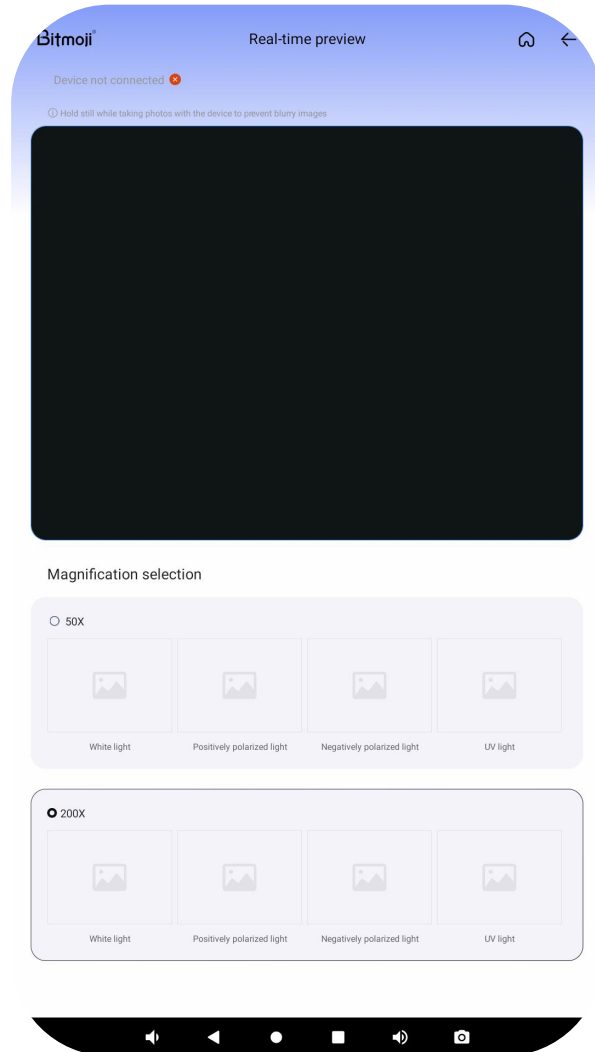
Bitmoji®

Real-time preview

Device not connected

ⓘ Hold still while taking photos with the device to prevent blurry images

Magnification selection

50X

White light

Positively polarized light

Negatively polarized light

UV light

200X

White light

Positively polarized light

Negatively polarized light

UV light